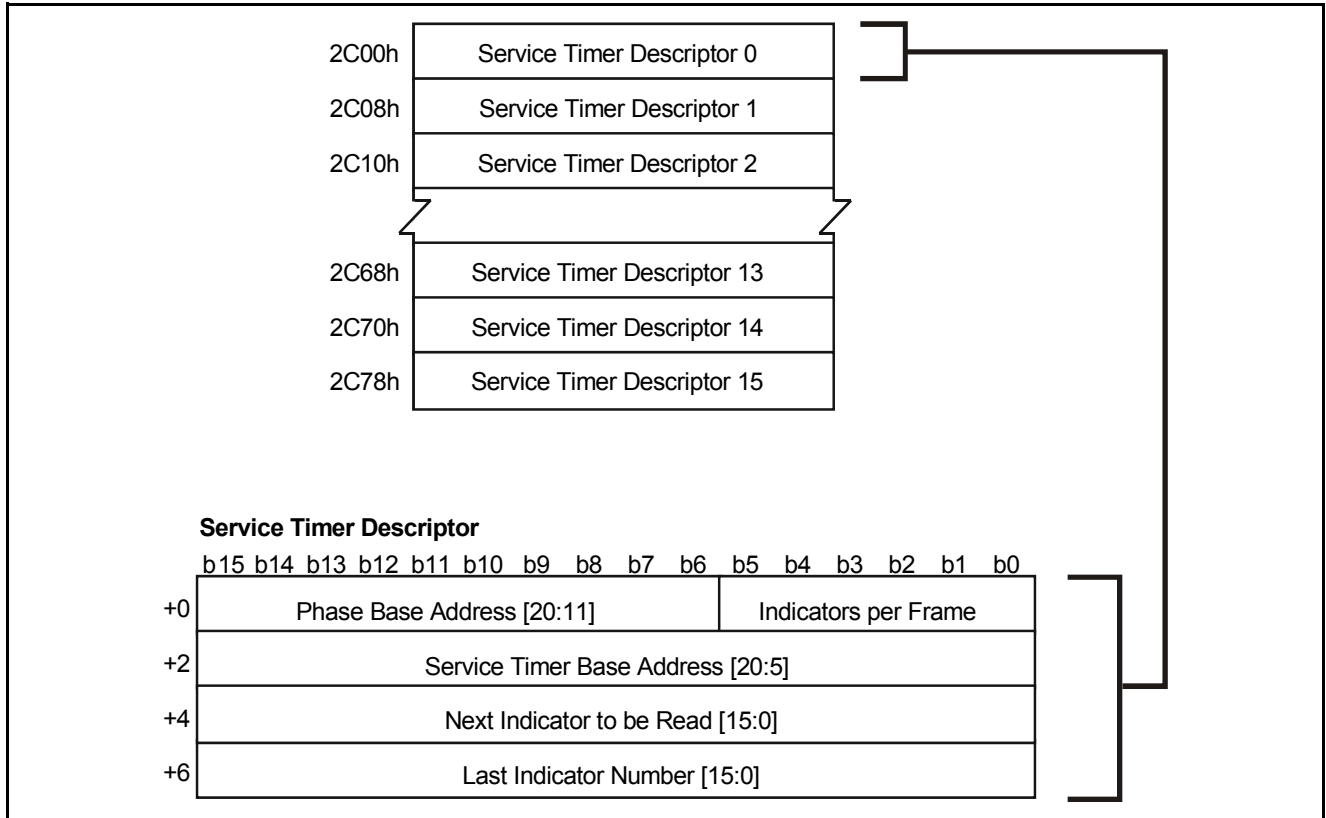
| | |
|---|---|
| 2C00h | Service Timer Descriptor 0 |
| 2C08h | Service Timer Descriptor 1 |
| 2C10h | Service Timer Descriptor 2 |
| 2C68h | Service Timer Descriptor 13 |
| 2C70h | Service Timer Descriptor 14 |
| 2C78h | Service Timer Descriptor 15 |

**Service Timer Descriptor**

| | b15 b14 b13 b12 b11 b10 b9 b8 b7 b6 | b5 b4 b3 b2 b1 b0 |
|---|---|---|
| +0 | Phase Base Address [20:11] | Indicators per Frame |
| +2 | Service Timer Base Address [20:5] | |
| +4 | Next Indicator to be Read [15:0] | |
| +6 | Last Indicator Number [15:0] | |